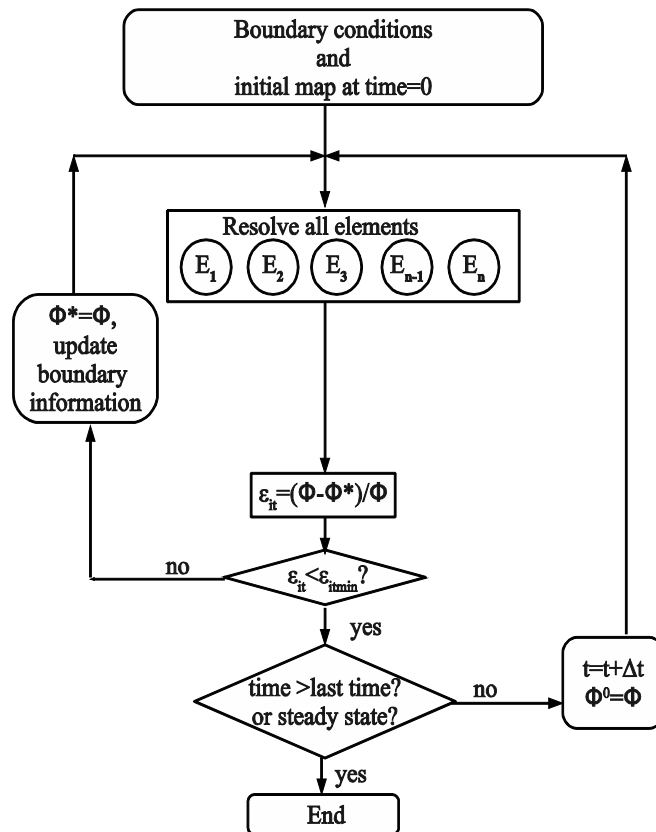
Boundary conditions
and
initial map at time=0

Resolve all elements

$E_1$ $E_2$ $E_3$ $E_{n-1}$ $E_n$

$\Phi^*=\Phi$, update boundary information

$\varepsilon_{it}=(\Phi-\Phi^*)/\Phi$

no

$\varepsilon_{it}<\varepsilon_{itmin}$?

yes

time >last time? or steady state?

no

$t=t+\Delta t$
$\Phi^0=\Phi$

yes

End